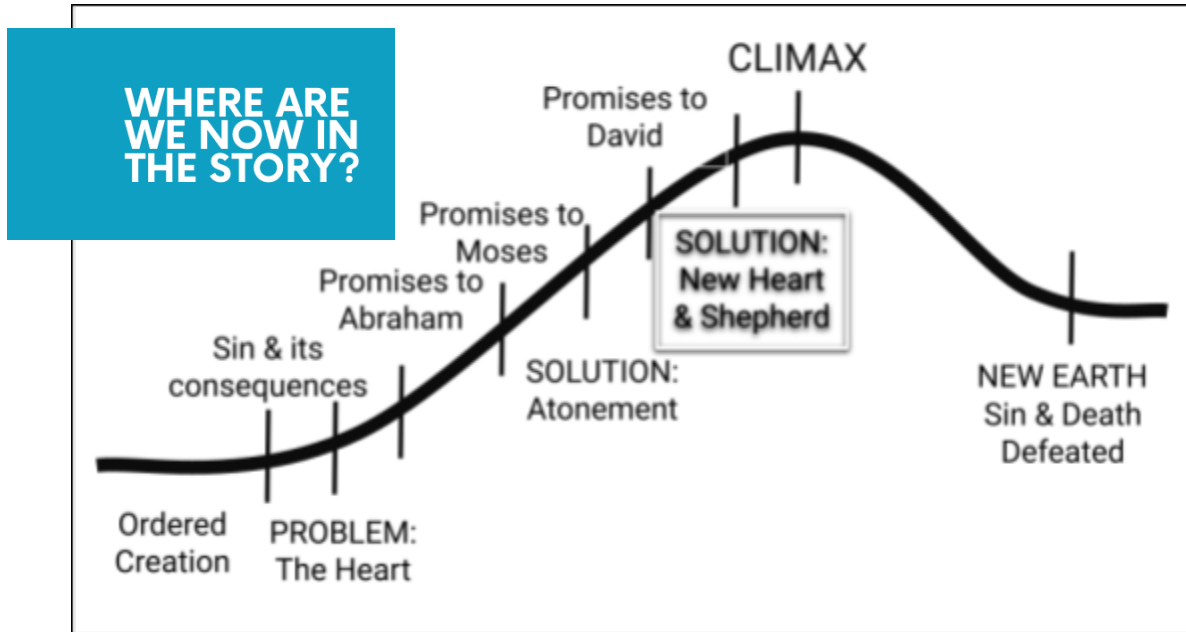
WHERE ARE WE NOW IN THE STORY?

CLIMAX

Promises to David

Promises to Moses

Promises to Abraham

Sin & its consequences

SOLUTION: New Heart & Shepherd

SOLUTION: Atonement

NEW EARTH Sin & Death Defeated

Ordered Creation

PROBLEM: The Heart